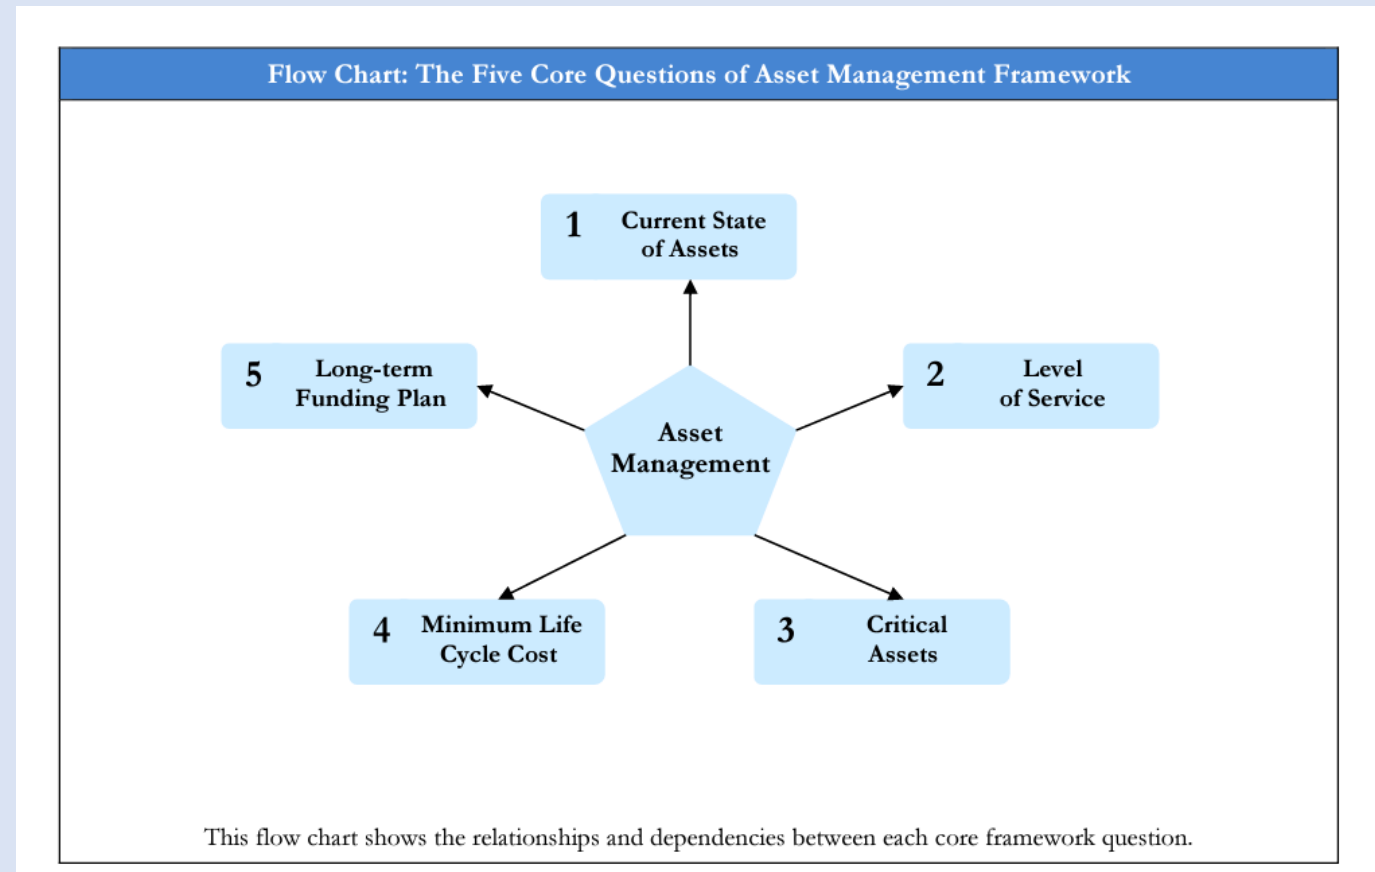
Flow Chart: The Five Core Questions of Asset Management Framework

1 Current State of Assets

5 Long-term Funding Plan

2 Level of Service

Asset Management

4 Minimum Life Cycle Cost

3 Critical Assets

This flow chart shows the relationships and dependencies between each core framework question.